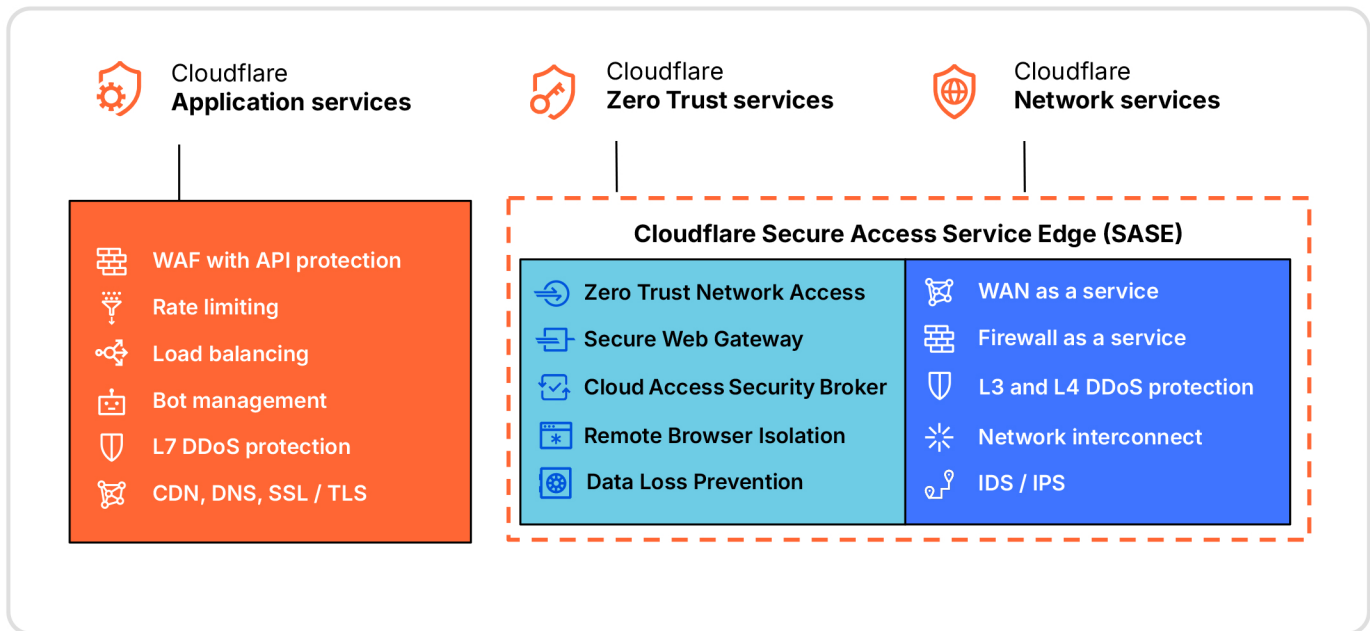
Cloudflare
Application services

Cloudflare
Zero Trust services

Cloudflare
Network services

WAF with API protection
Rate limiting
Load balancing
Bot management
L7 DDoS protection
CDN, DNS, SSL / TLS

Cloudflare Secure Access Service Edge (SASE)

Zero Trust Network Access
Secure Web Gateway
Cloud Access Security Broker
Remote Browser Isolation
Data Loss Prevention

WAN as a service
Firewall as a service
L3 and L4 DDoS protection
Network interconnect
IDS / IPS